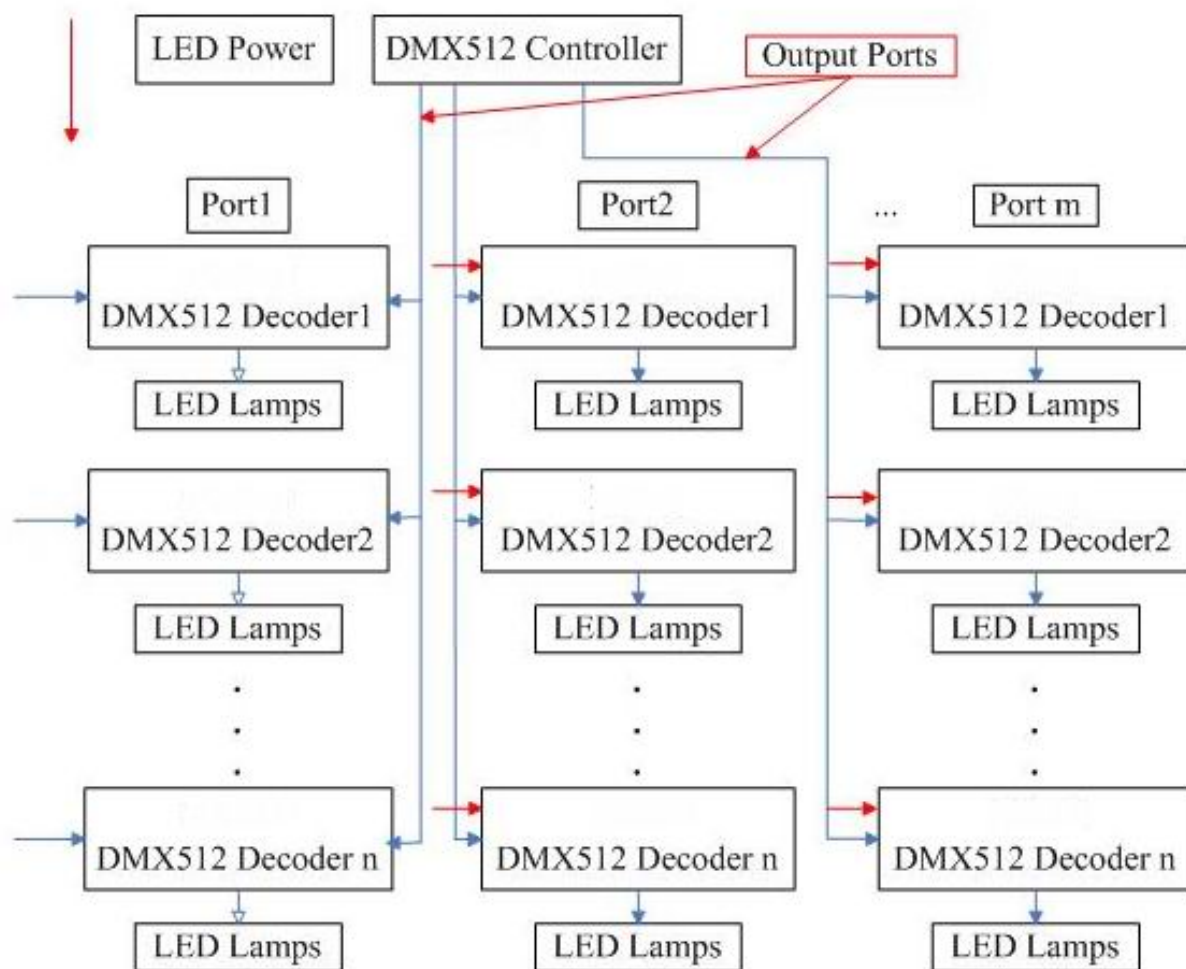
LED Power

DMX512 Controller

Output Ports

Port1

Port2

...

Port m

DMX512 Decoder1

LED Lamps

DMX512 Decoder1

LED Lamps

DMX512 Decoder1

LED Lamps

DMX512 Decoder2

LED Lamps

DMX512 Decoder2

LED Lamps

DMX512 Decoder2

LED Lamps

DMX512 Decoder n

LED Lamps

DMX512 Decoder n

LED Lamps

DMX512 Decoder n

LED Lamps